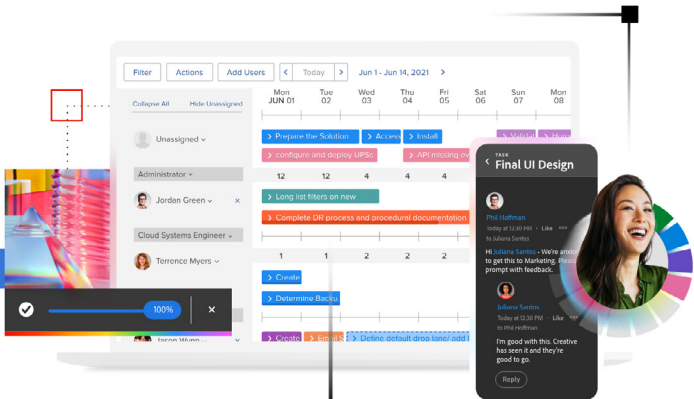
Filter
Actions
Add Users
Today
Jun 1 - Jun 14, 2021

Collapse All
Hide Unassigned

Mon JUN 01
Tue 02
Wed 03
Thu 04
Fri 05
Sat 06
Sun 07
Mon 08

Unassigned
Prepare the Solution
Access
Install
configure and deploy UPSs
API missing ov

Administrator
Jordan Green
4
4
4
4
Long list filters on new
Complete DR process and procedural documentation

Cloud Systems Engineer
Terrence Myers
1
1
2
2
Create
Determine Backu

100%

Jason Wung
Create
Email
Define default drop down / add

TASK
Final UI Design
Phil Hoffman
Today at 12:20 PM • Like
to Juliana Santos
Hi Juliana Santos - We're ame to get this to Marketing. Pleas prompt with feedback.
Juliana Santos
Today at 12:30 PM • Like
to Phil Hoffman
I'm good with this. Creative has seen it and they're good to go.
Reply